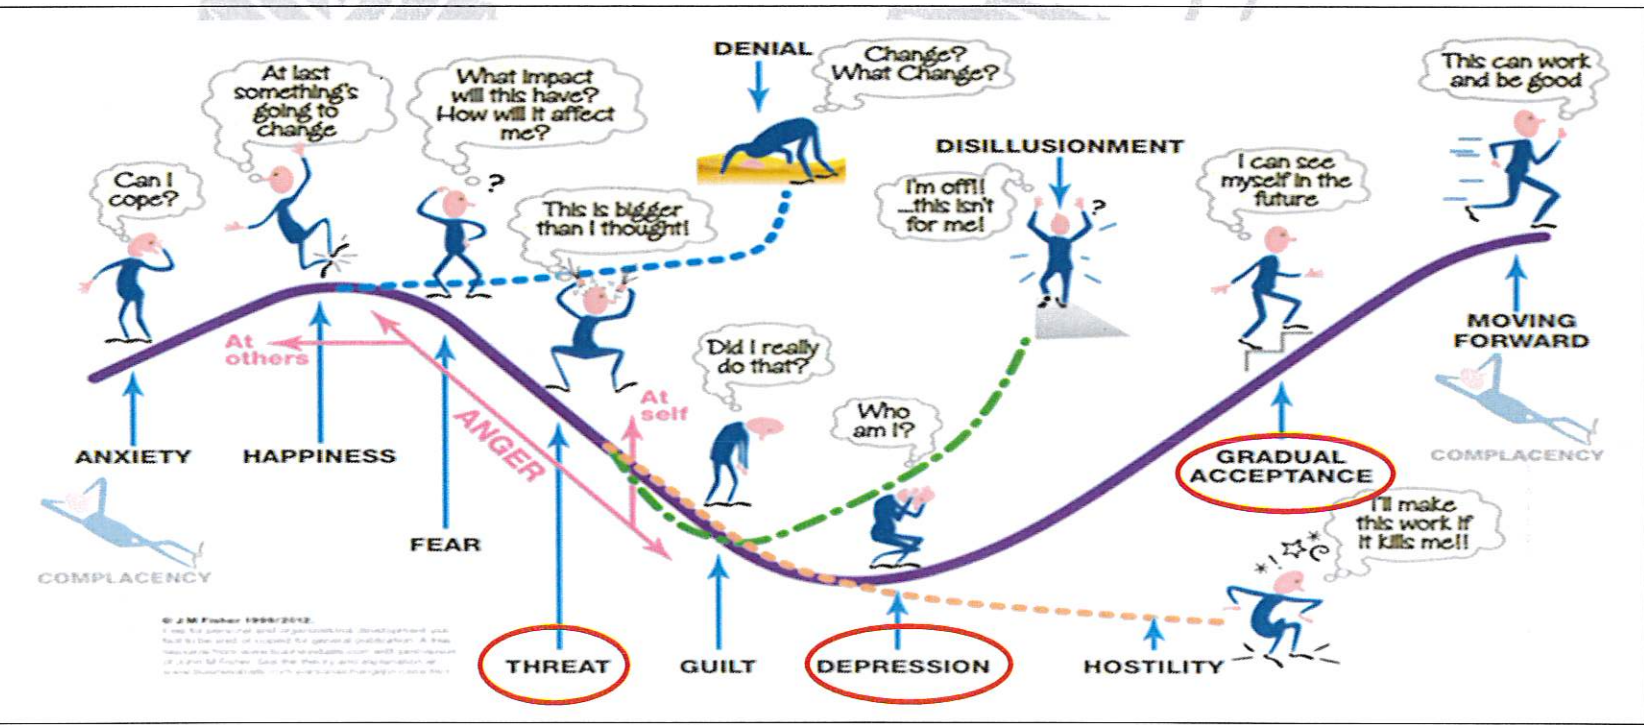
DENIAL

Change? What Change?

This can work and be good

At last something's going to change

What impact will this have? How will it affect me?

Can I cope?

This is bigger than I thought!

DISILLUSIONMENT

I'm off!! ...this isn't for me!

I can see myself in the future

At others

At self

ANGER

Did I really do that?

Who am I?

MOVING FORWARD

ANXIETY

HAPPINESS

FEAR

GRADUAL ACCEPTANCE

COMPLACENCY

COMPLACENCY

I'll make this work if it kills me!!

© J M Fisher 1999/2012 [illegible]

THREAT

GUILT

DEPRESSION

HOSTILITY